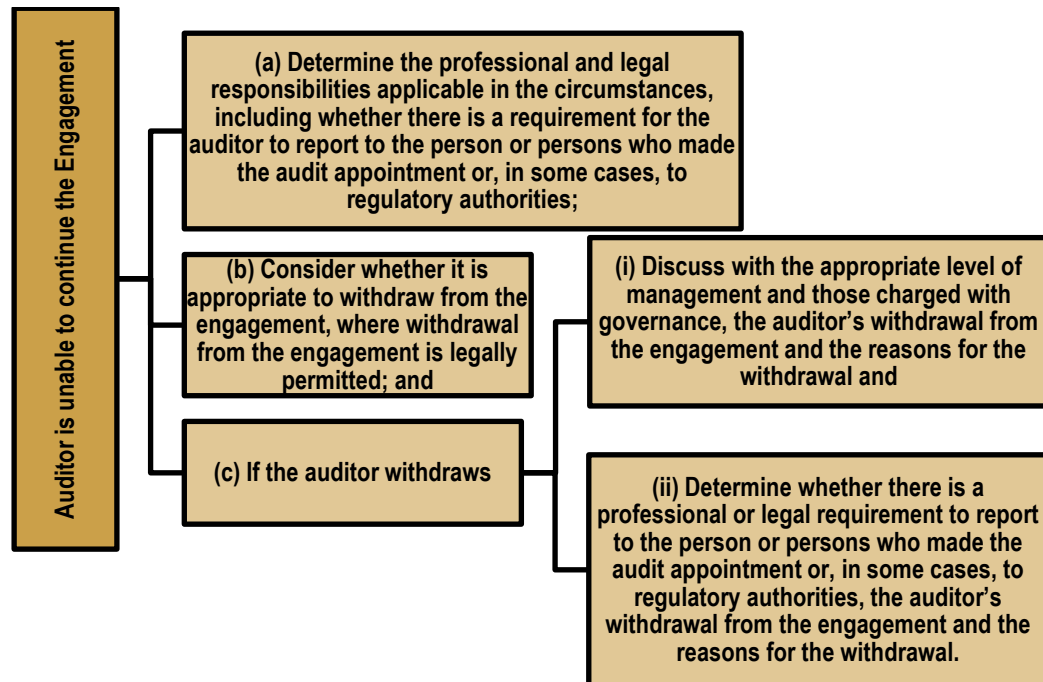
Auditor is unable to continue the Engagement

(a) Determine the professional and legal responsibilities applicable in the circumstances, including whether there is a requirement for the auditor to report to the person or persons who made the audit appointment or, in some cases, to regulatory authorities;

(b) Consider whether it is appropriate to withdraw from the engagement, where withdrawal from the engagement is legally permitted; and

(c) If the auditor withdraws

(i) Discuss with the appropriate level of management and those charged with governance, the auditor's withdrawal from the engagement and the reasons for the withdrawal and

(ii) Determine whether there is a professional or legal requirement to report to the person or persons who made the audit appointment or, in some cases, to regulatory authorities, the auditor's withdrawal from the engagement and the reasons for the withdrawal.